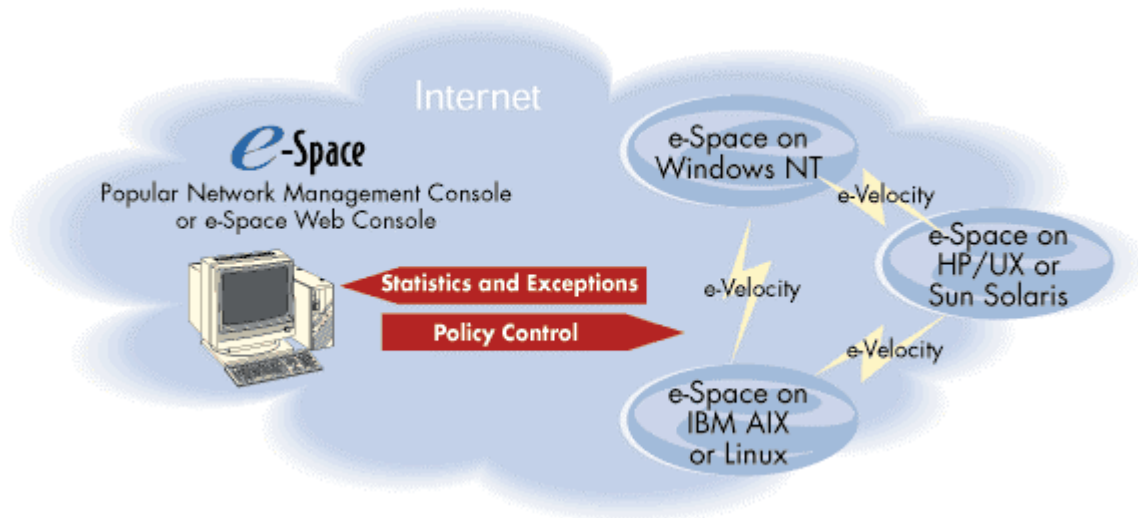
Internet

e-Space

Popular Network Management Console or e-Space Web Console

Statistics and Exceptions

Policy Control

e-Space on Windows NT

e-Velocity

e-Space on HP/UX or Sun Solaris

e-Velocity

e-Velocity

e-Space on IBM AIX or Linux